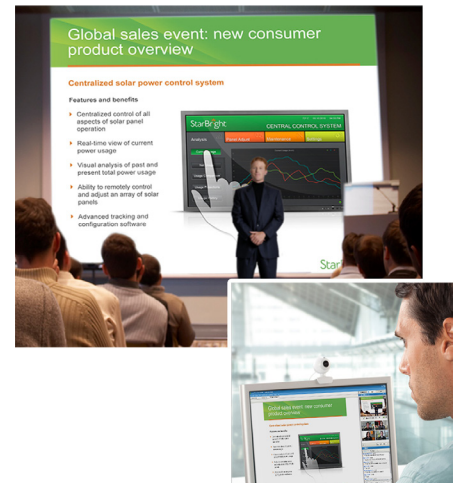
Global sales event: new consumer product overview

Centralized solar power control system

Features and benefits

Centralized control of all aspects of solar panel operation

Real-time view of current power usage

Visual analysis of past and present total power usage

Ability to remotely control and adjust an array of solar panels

Advanced tracking and configuration software

StarBright

CENTRAL CONTROL SYSTEM

Analysis

Star

Global sales event: new consumer product overview